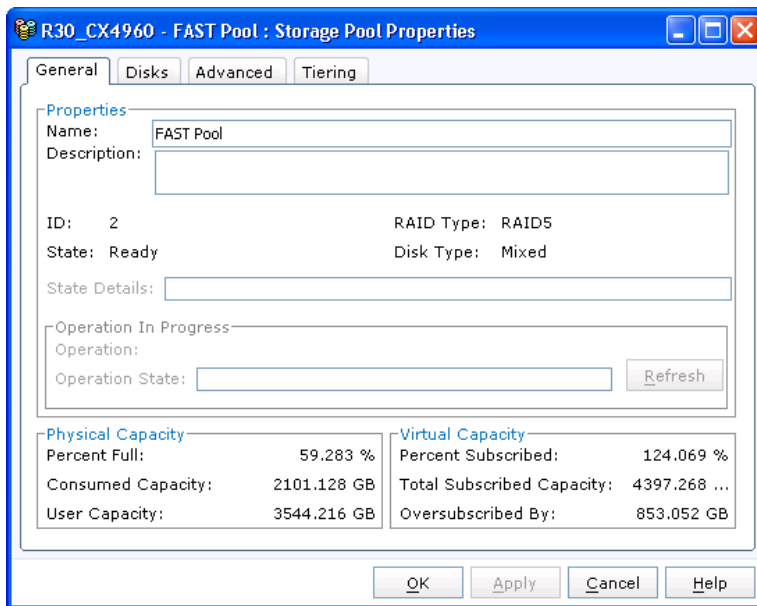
R30_CX4960 - FAST Pool : Storage Pool Properties

General Disks Advanced Tiering

Properties
Name: FAST Pool
Description:

ID: 2
RAID Type: RAID5
State: Ready
Disk Type: Mixed

State Details:

Operation In Progress
Operation:
Operation State:
Refresh

Physical Capacity
Percent Full: 59.283 %
Consumed Capacity: 2101.128 GB
User Capacity: 3544.216 GB

Virtual Capacity
Percent Subscribed: 124.069 %
Total Subscribed Capacity: 4397.268 ...
Oversubscribed By: 853.052 GB

OK Apply Cancel Help